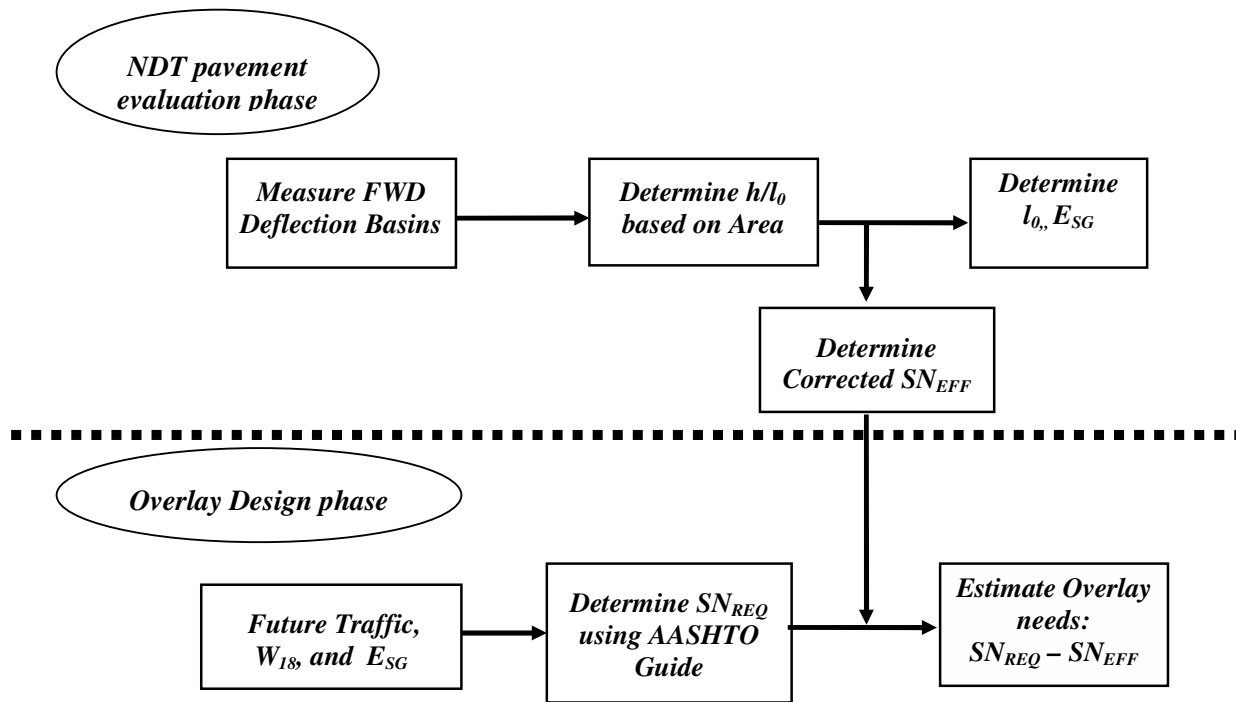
NDT pavement evaluation phase

Measure FWD Deflection Basins

Determine $h/l_0$ based on Area

Determine $l_{0,}$, $E_{SG}$

Determine Corrected $SN_{EFF}$

Overlay Design phase

Future Traffic, $W_{18}$, and $E_{SG}$

Determine $SN_{REQ}$ using AASHTO Guide

Estimate Overlay needs: $SN_{REQ} – SN_{EFF}$